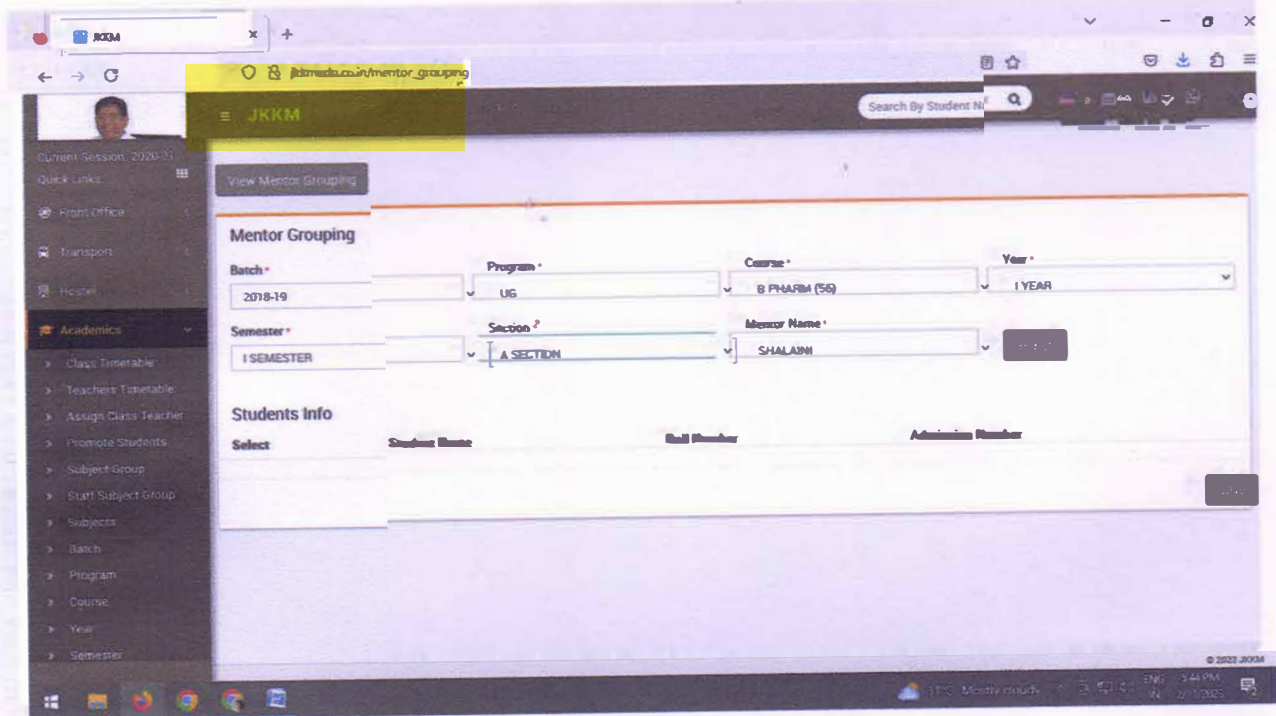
JKKM

jkkmedu.co.in/mentor_grouping

≡ JKKM

Search By Student N

Current Session: 2020-21
Quick Links

Front Office
Transport
Hostel
Academics
Class Timetable
Teachers Timetable
Assign Class Teacher
Promote Students
Subject Group
Staff Subject Group
Subjects
Batch
Program
Course
Year
Semester

View Mentor Grouping

Mentor Grouping

Batch *
2018-19

Program *
UG

Course *
B PHARM (56)

Year *
I YEAR

Semester *
I SEMESTER

Section *
A SECTION

Mentor Name *
SHALAINI

Students Info

Select

Student Name

Roll Number

Admission Number

© 2023 JKKM

Mostly cloudy

ENG
IN

5:44 PM
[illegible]